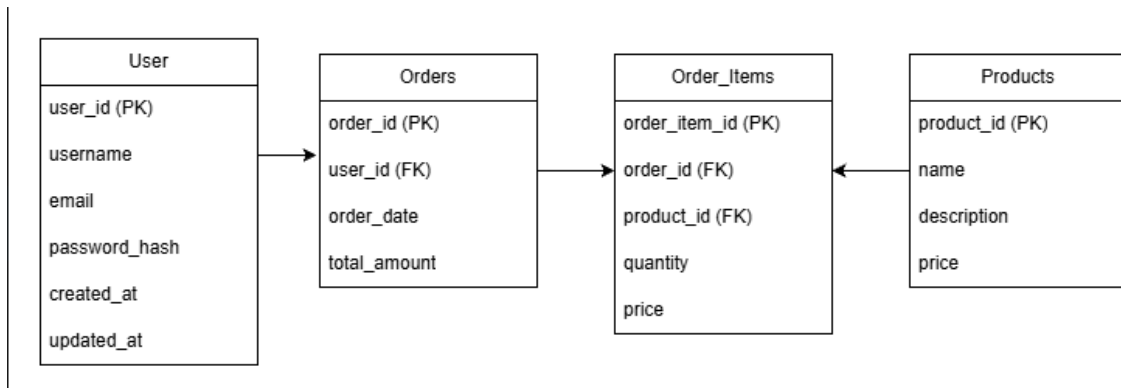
User
user_id (PK)
username
email
password_hash
created_at
updated_at

Orders
order_id (PK)
user_id (FK)
order_date
total_amount

Order_Items
order_item_id (PK)
order_id (FK)
product_id (FK)
quantity
price

Products
product_id (PK)
name
description
price